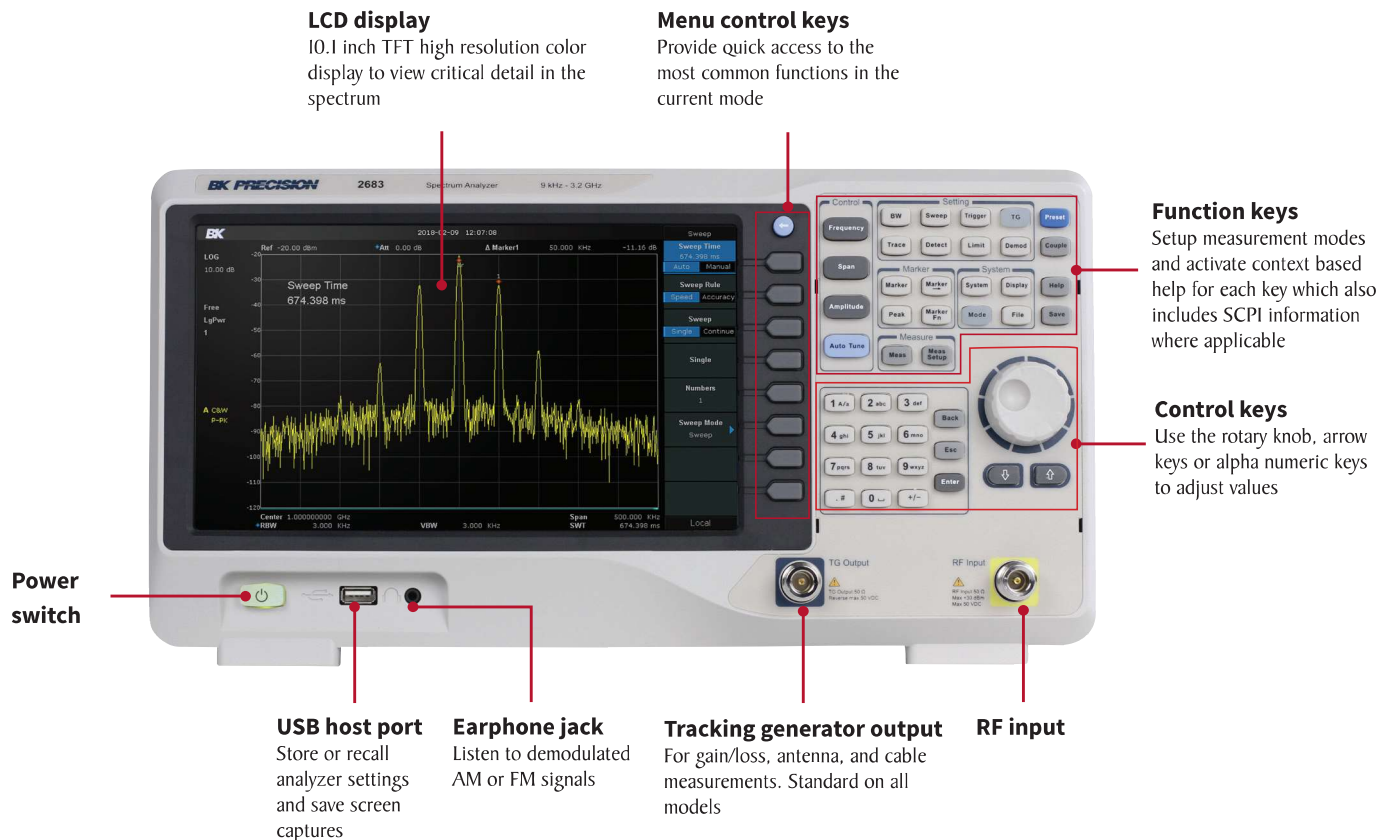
LCD display
10.1 inch TFT high resolution color display to view critical detail in the spectrum

Menu control keys
Provide quick access to the most common functions in the current mode

B&K PRECISION 2683 Spectrum Analyzer 9 kHz - 3.2 GHz

BK 2018-02-09 12:07:08
Ref -20.00 dBm *Att 0.00 dB Δ Marker1 50.000 KHz -11.16 dB
LOG
10.00 dB
Free
LgPwr
1
Sweep Time
674.398 ms
A C&W
P-PK
Center 1.000000000 GHz Span 500.000 KHz
*RBW 3.000 KHz VBW 3.000 KHz SWT 674.398 ms

Sweep
Sweep Time
674.398 ms
Auto Manual
Sweep Rule
Speed Accuracy
Sweep
Single Continue
Single
Numbers
1
Sweep Mode
Sweep
Local

Control
Frequency
Span
Amplitude
Auto Tune
Setting
BW Sweep Trigger TG Preset
Trace Detect Limit Demod Couple
Marker
Marker Marker→ Peak Marker Fn
System
System Display Help
Mode File Save
Measure
Meas Meas Setup
1 A/a 2 abc 3 def Back
4 ghi 5 jkl 6 mno Esc
7 pqrs 8 tuv 9 wxyz Enter
. # 0 +/-

Function keys
Setup measurement modes and activate context based help for each key which also includes SCPI information where applicable

Control keys
Use the rotary knob, arrow keys or alpha numeric keys to adjust values

TG Output
RF Input

Power switch

USB host port
Store or recall analyzer settings and save screen captures

Earphone jack
Listen to demodulated AM or FM signals

Tracking generator output
For gain/loss, antenna, and cable measurements. Standard on all models

RF input